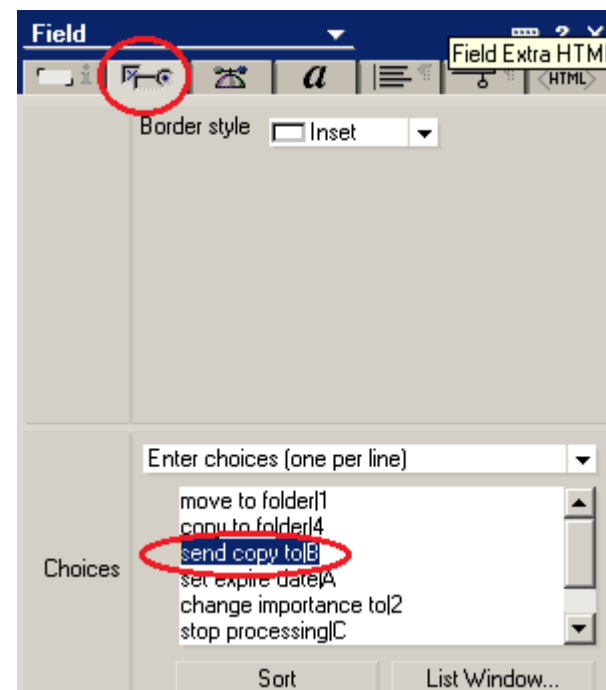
Field

Field Extra HTM

<HTML>

Border style

Inset

Enter choices (one per line)

Choices

move to folder|1
copy to folder|4
send copy to|B
set expire date|A
change importance to|2
stop processing|C

Sort

List Window...